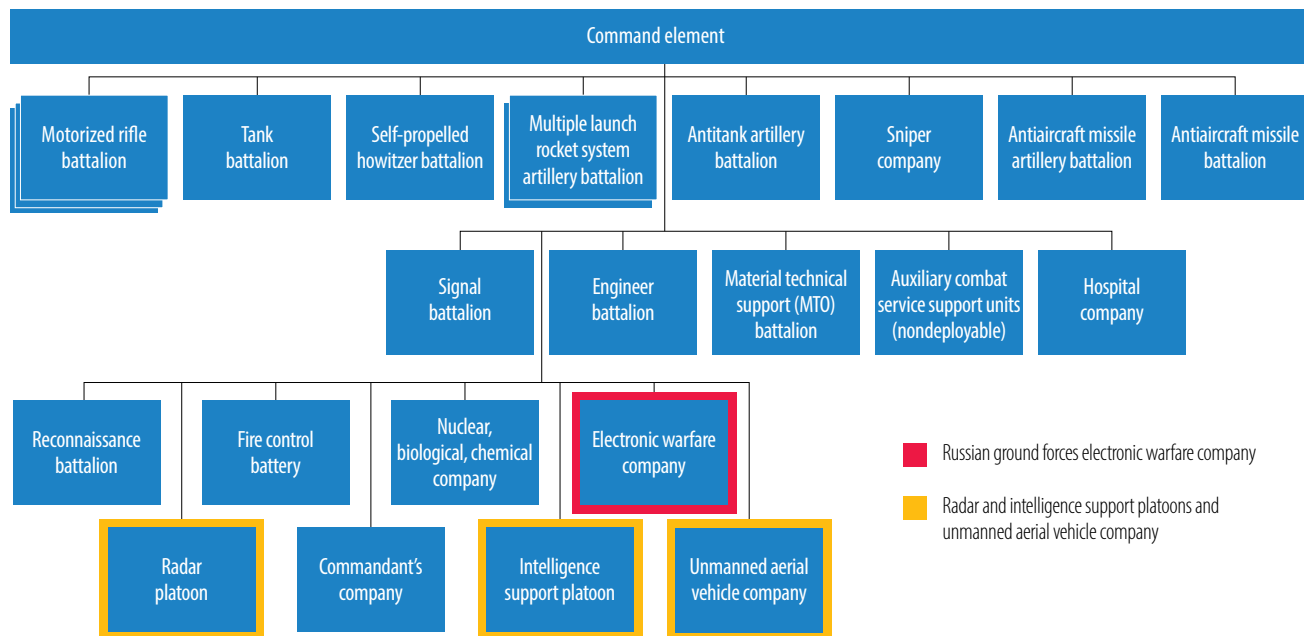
Command element

Motorized rifle battalion

Tank battalion

Self-propelled howitzer battalion

Multiple launch rocket system artillery battalion

Antitank artillery battalion

Sniper company

Antiaircraft missile artillery battalion

Antiaircraft missile battalion

Signal battalion

Engineer battalion

Material technical support (MTO) battalion

Auxiliary combat service support units (nondeployable)

Hospital company

Reconnaissance battalion

Fire control battery

Nuclear, biological, chemical company

Electronic warfare company

Radar platoon

Commandant's company

Intelligence support platoon

Unmanned aerial vehicle company

Russian ground forces electronic warfare company

Radar and intelligence support platoons and unmanned aerial vehicle company